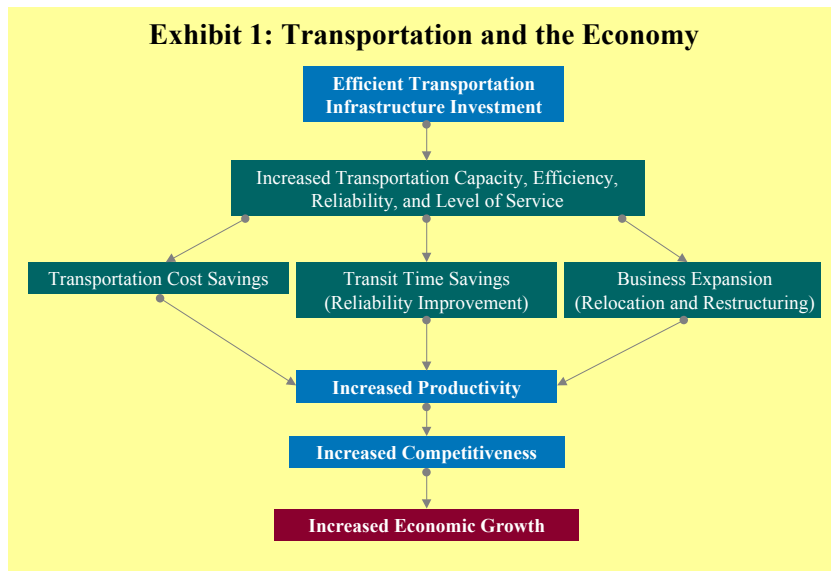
Exhibit 1: Transportation and the Economy

Efficient Transportation Infrastructure Investment

Increased Transportation Capacity, Efficiency, Reliability, and Level of Service

Transportation Cost Savings

Transit Time Savings (Reliability Improvement)

Business Expansion (Relocation and Restructuring)

Increased Productivity

Increased Competitiveness

Increased Economic Growth